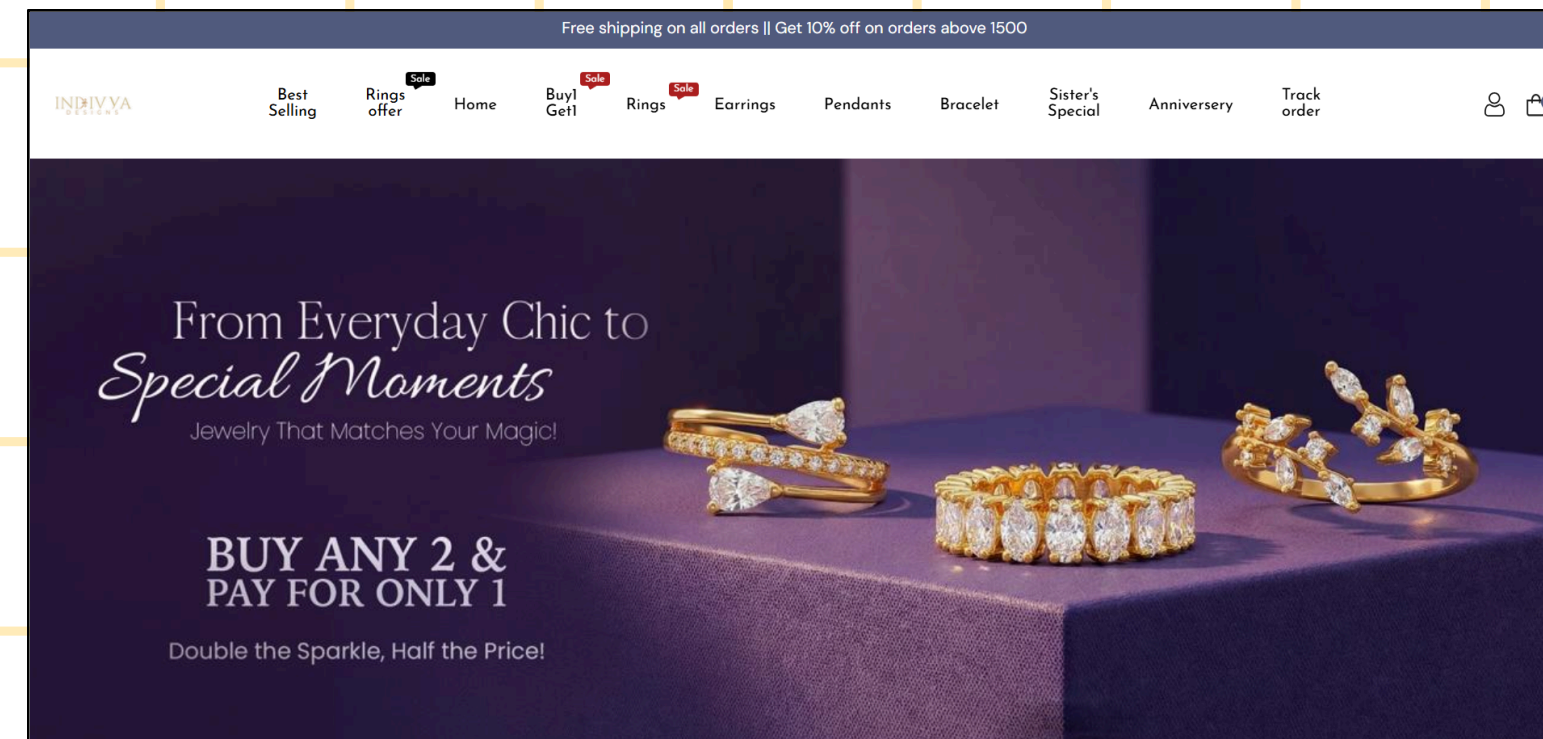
Free shipping on all orders || Get 10% off on orders above 1500

INDIVYA
DESIGNS

Best Selling
Sale
Rings offer
Home
Sale
Buy1 Get1
Sale
Rings
Earrings
Pendants
Bracelet
Sister's Special
Anniversery
Track order

From Everyday Chic to
Special Moments
Jewelry That Matches Your Magic!

BUY ANY 2 &
PAY FOR ONLY 1

Double the Sparkle, Half the Price!